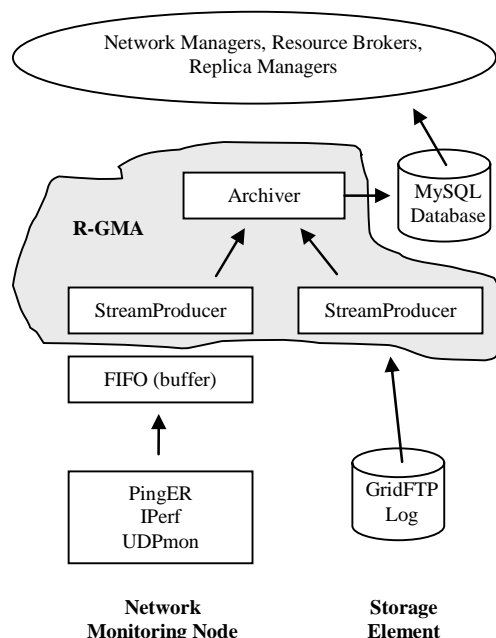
Network Managers, Resource Brokers, Replica Managers

Archiver

MySQL Database

R-GMA

StreamProducer

StreamProducer

FIFO (buffer)

PingER
IPerf
UDPmon

GridFTP Log

Network Monitoring Node

Storage Element